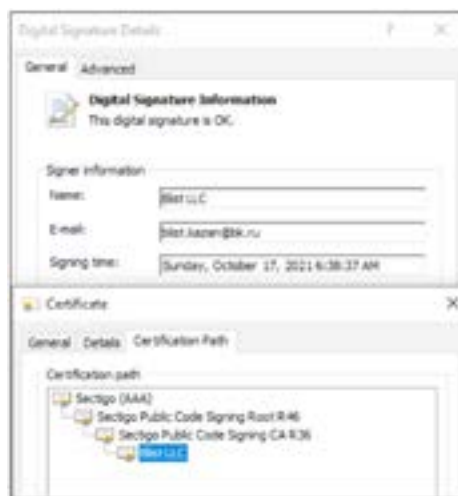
Digital Signature Details ? ×

General Advanced

Digital Signature Information
This digital signature is OK.

Signer information
Name: Blist LLC
E-mail: blist.kazan@bk.ru
Signing time: Sunday, October 17, 2021 6:38:37 AM

Certificate ×

General Details Certification Path

Certification path
Sectigo (AAA)
Sectigo Public Code Signing Root R46
Sectigo Public Code Signing CA R36
Blist LLC